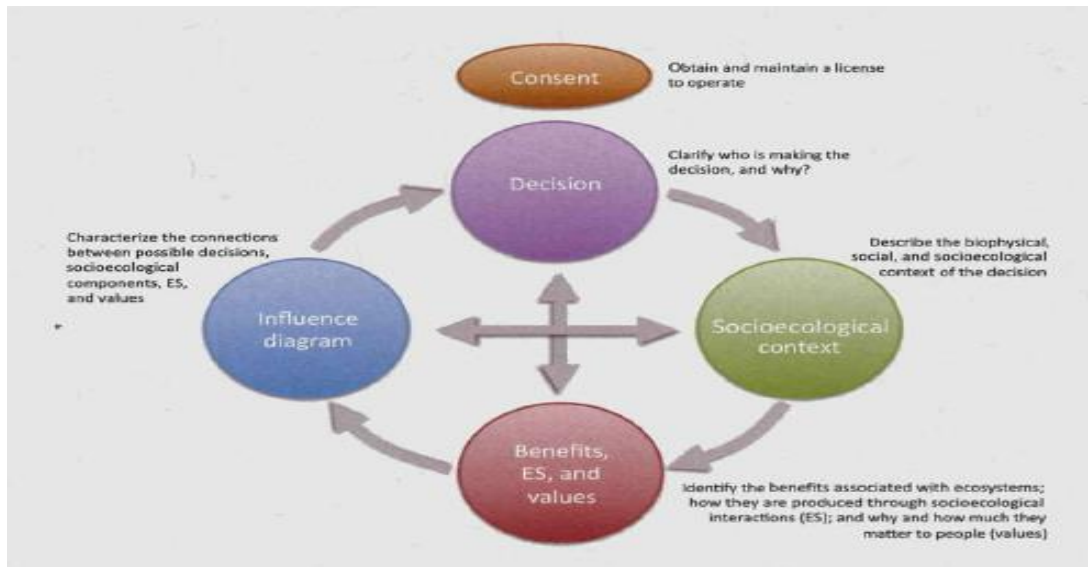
Consent

Obtain and maintain a license to operate

Decision

Clarify who is making the decision, and why?

Characterize the connections between possible decisions, socioecological components, ES, and values

Describe the biophysical, social, and socioecological context of the decision

Influence diagram

Socioecological context

Benefits, ES, and values

Identify the benefits associated with ecosystems; how they are produced through socioecological interactions (ES); and why and how much they matter to people (values)